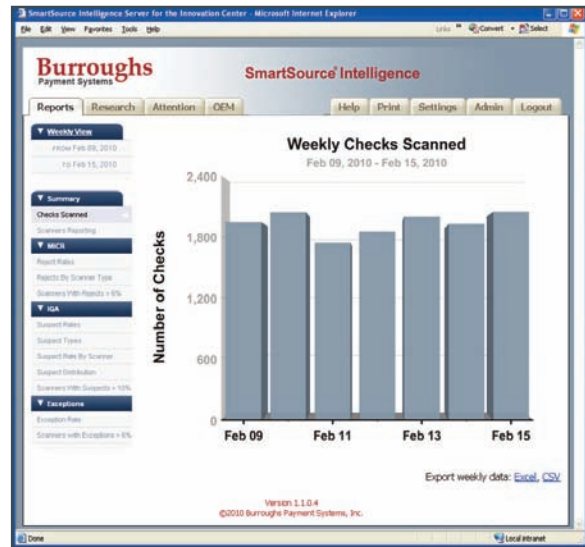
SmartSource Intelligence Server for the Innovation Center - Microsoft Internet Explorer

File Edit View Favorites Tools Help

Links Convert Select

Burroughs
Payment Systems

SmartSource Intelligence

Reports Research Attention OEM

Help Print Settings Admin Logout

▼ Weekly View
FROM Feb 09, 2010
TO Feb 15, 2010

▼ Summary
Checks Scanned
Scanners Reporting
▼ MICR
Reject Rates
Rejects By Scanner Type
Scanners With Rejects > 6%
▼ IQA
Suspect Rates
Suspect Types
Suspect Rate By Scanner
Suspect Distribution
Scanners With Suspects > 10%
▼ Exceptions
Exception Rate
Scanners with Exceptions > 6%

Weekly Checks Scanned
Feb 09, 2010 - Feb 15, 2010

Number of Checks

2,400
1,800
1,200
600
0

Feb 09
Feb 11
Feb 13
Feb 15

Export weekly data: Excel, CSV

Version 1.1.0.4
©2010 Burroughs Payment Systems, Inc.

Done

Local intranet